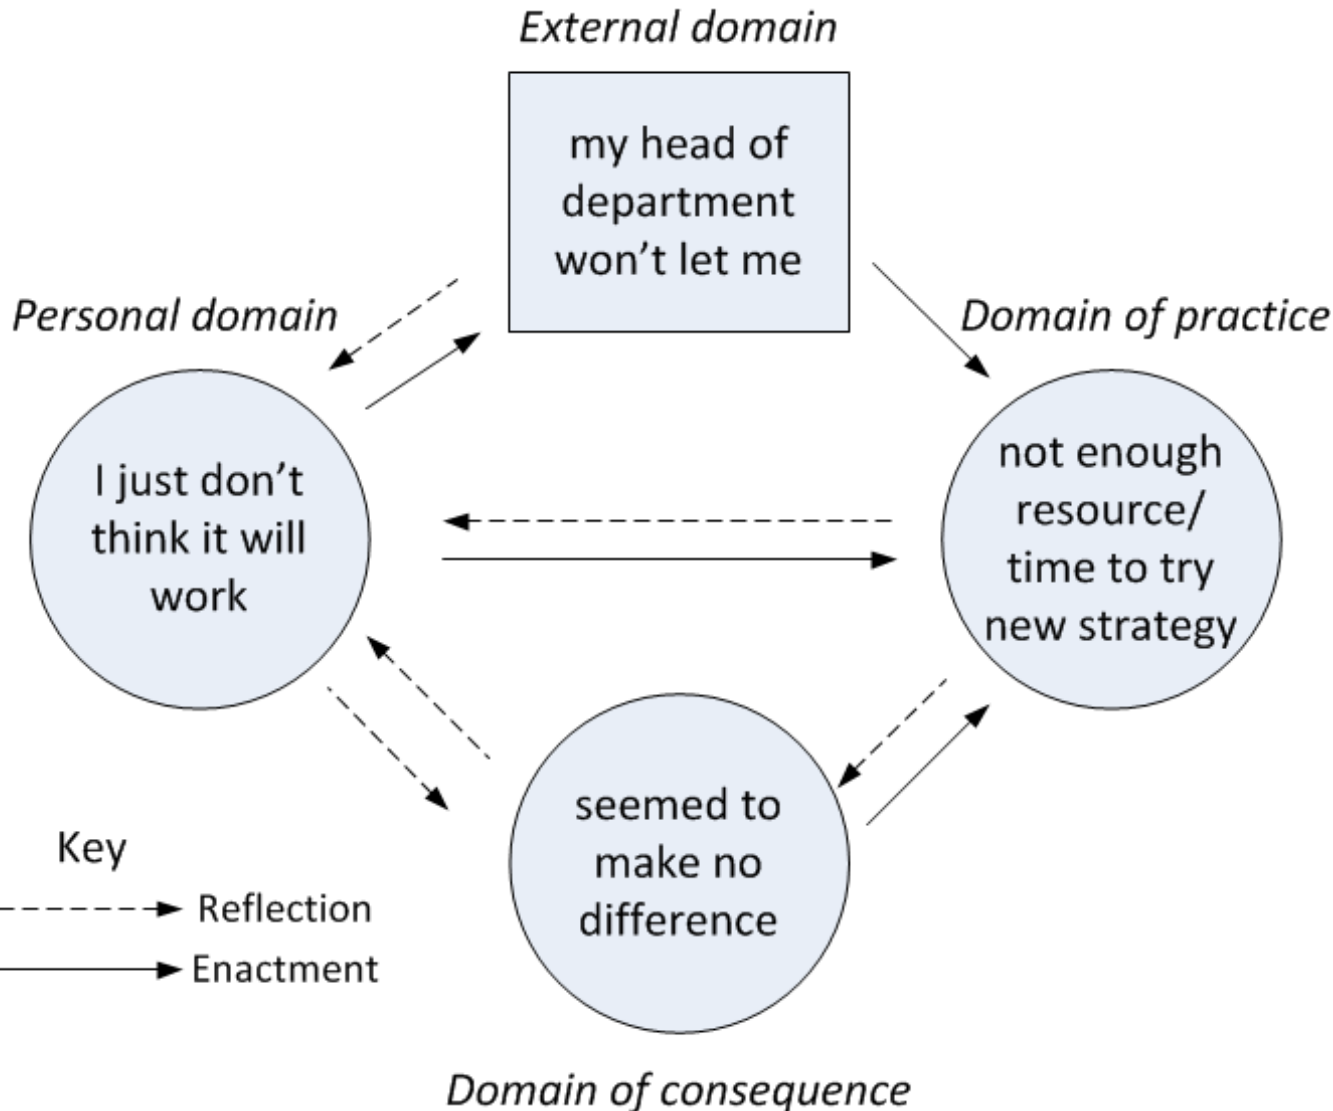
External domain

my head of department won't let me

Personal domain

Domain of practice

I just don't think it will work

not enough resource/ time to try new strategy

seemed to make no difference

Key

Reflection

Enactment

Domain of consequence